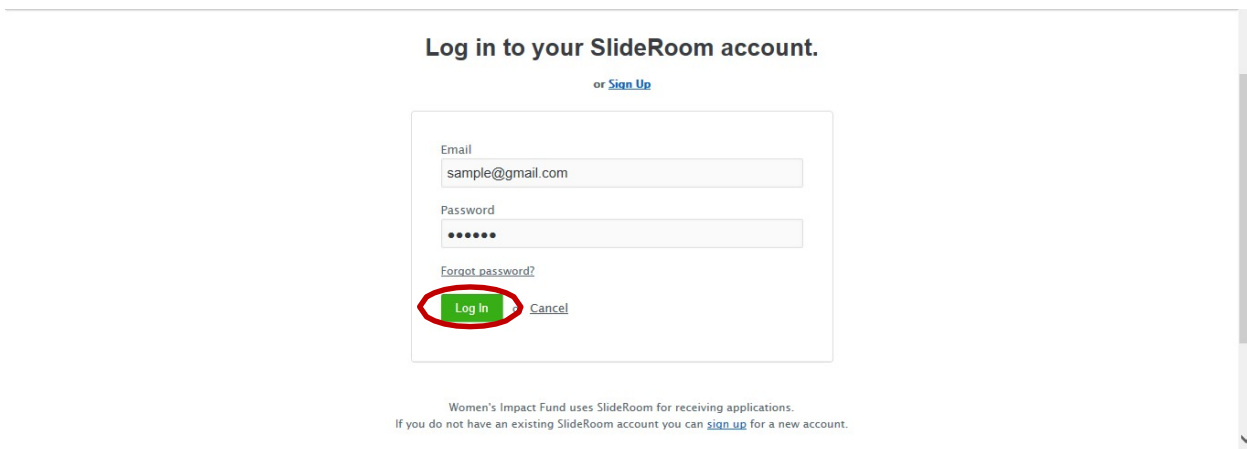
Log in to your SlideRoom account.

or Sign Up

Email

sample@gmail.com

Password

••••••

Forgot password?

Log In or Cancel

Women's Impact Fund uses SlideRoom for receiving applications.
If you do not have an existing SlideRoom account you can sign up for a new account.